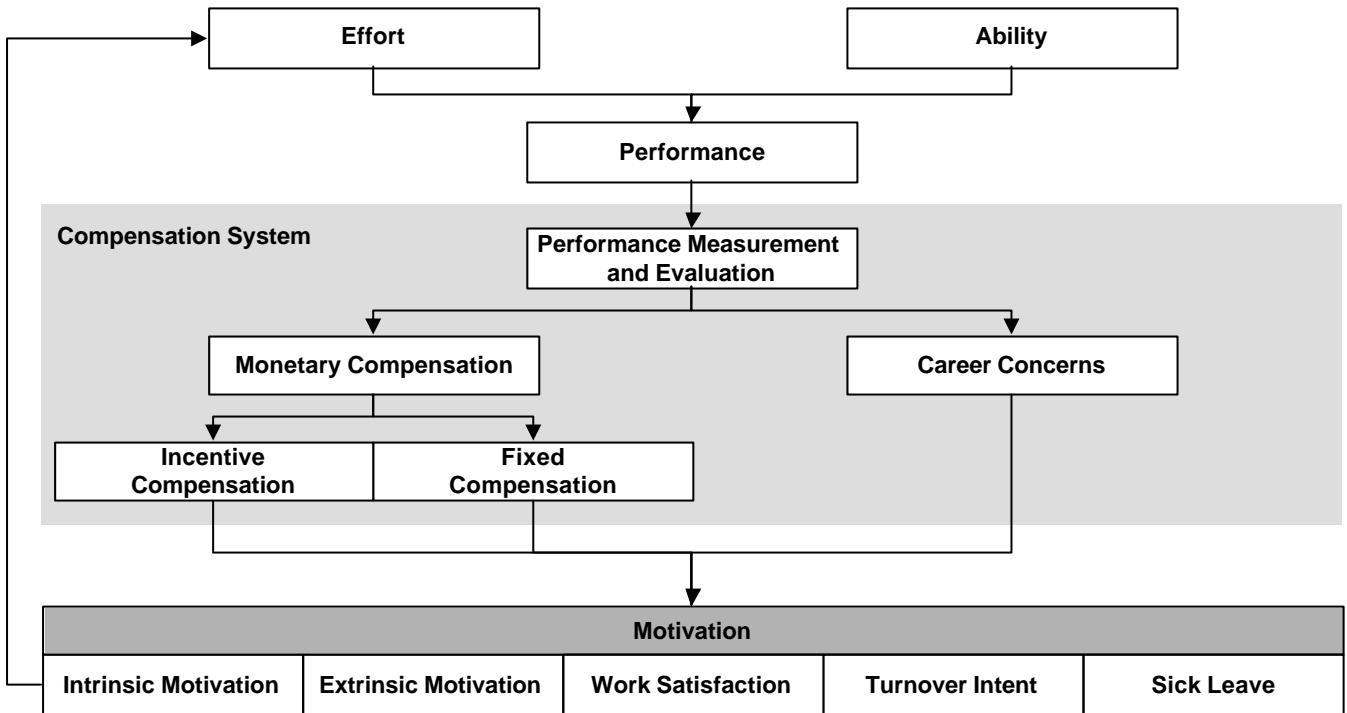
Effort

Ability

Performance

Compensation System

Performance Measurement and Evaluation

Monetary Compensation

Career Concerns

Incentive Compensation

Fixed Compensation

Motivation

| Intrinsic Motivation | Extrinsic Motivation | Work Satisfaction | Turnover Intent | Sick Leave |
|---|---|---|---|---|